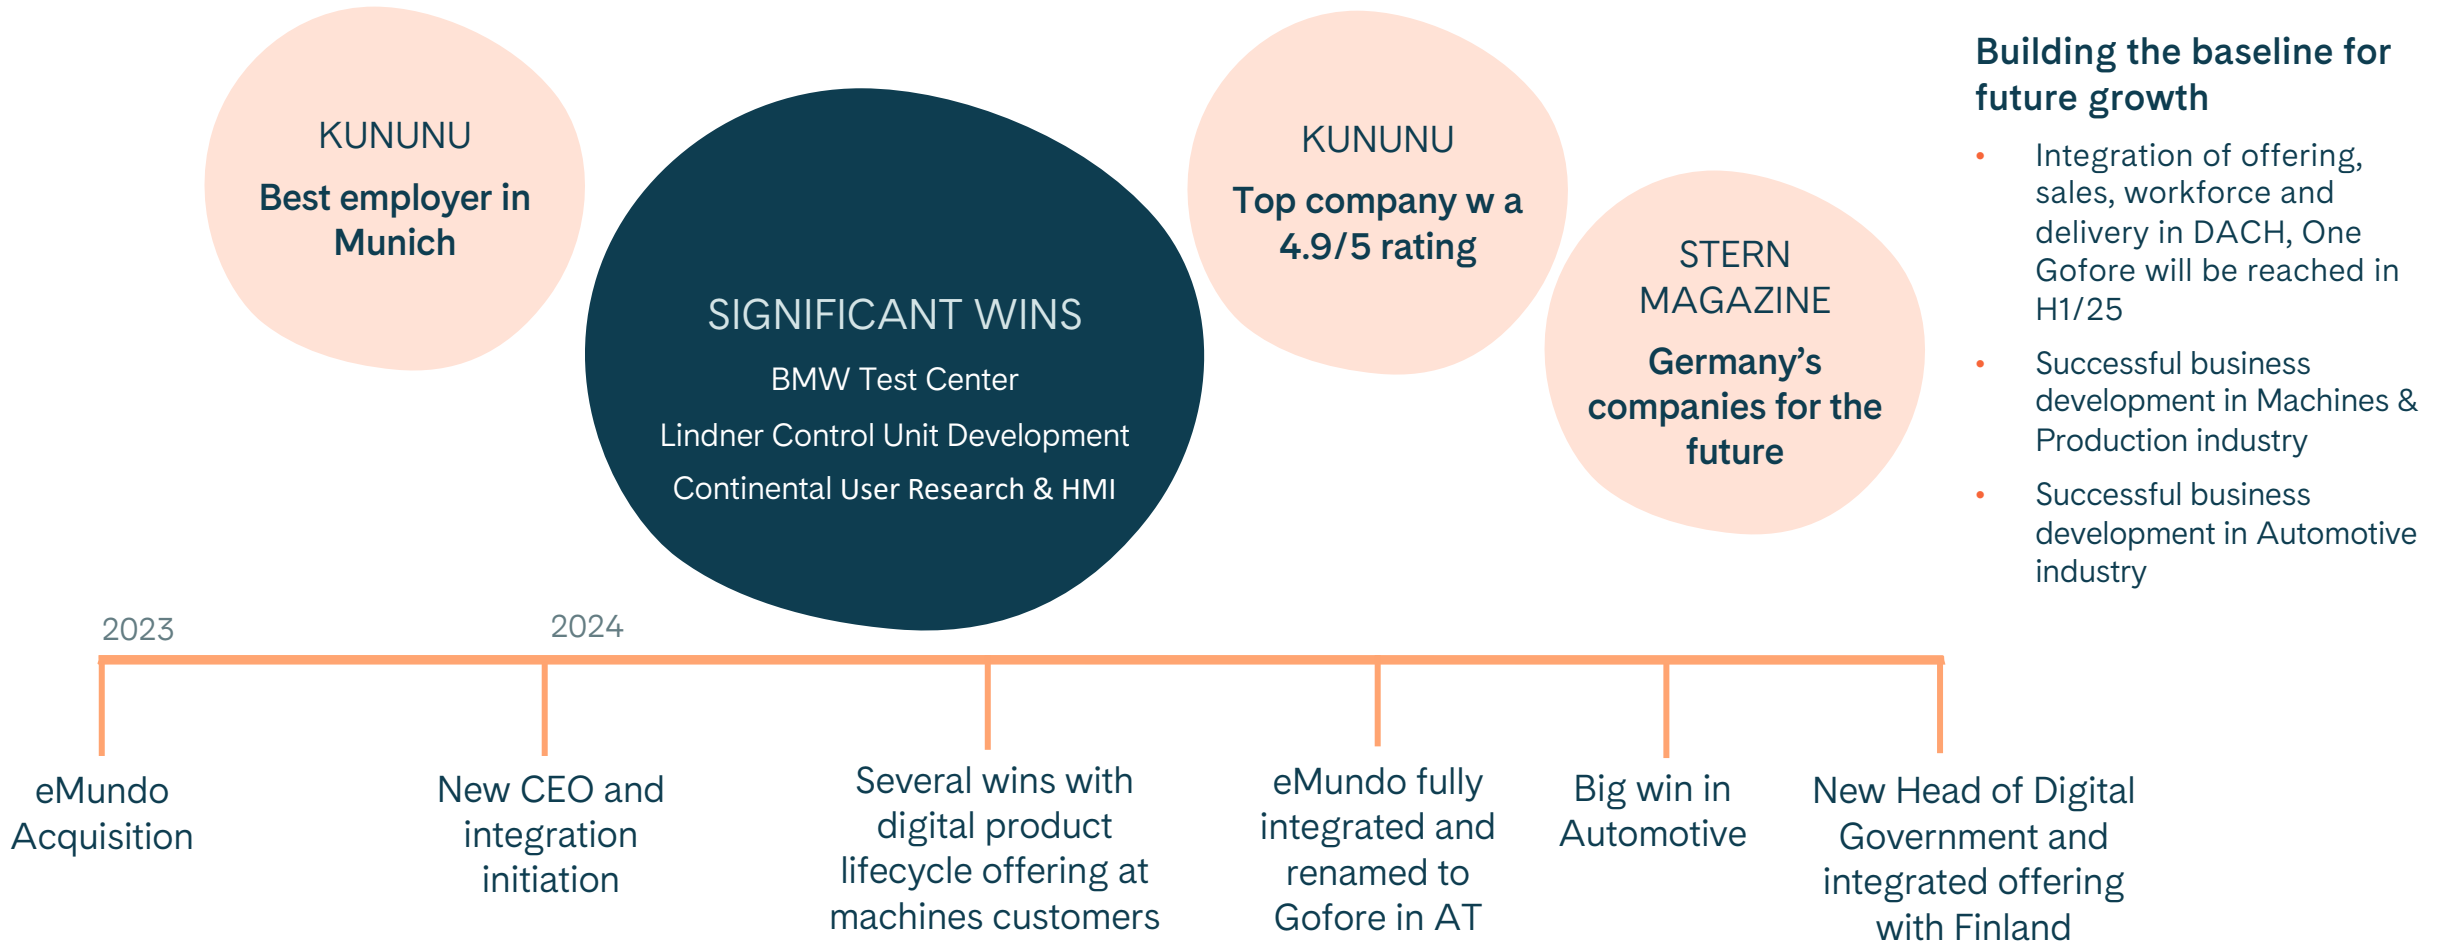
KUNUNU
Best employer in Munich

SIGNIFICANT WINS
BMW Test Center
Lindner Control Unit Development
Continental User Research & HMI

KUNUNU
Top company w a 4.9/5 rating

STERN MAGAZINE
Germany's companies for the future

Building the baseline for future growth

- Integration of offering, sales, workforce and delivery in DACH, One Gofore will be reached in H1/25
- Successful business development in Machines & Production industry
- Successful business development in Automotive industry

2023

2024

eMundo Acquisition

New CEO and integration initiation

Several wins with digital product lifecycle offering at machines customers

eMundo fully integrated and renamed to Gofore in AT

Big win in Automotive

New Head of Digital Government and integrated offering with Finland